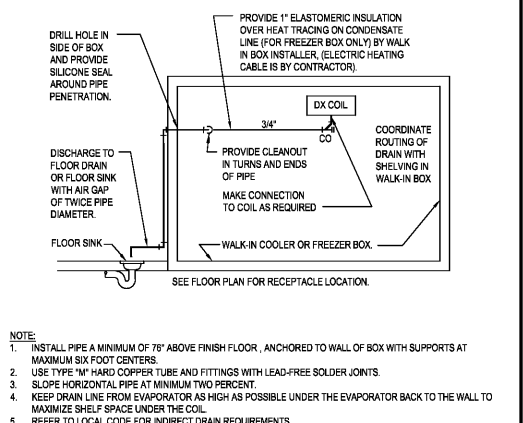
DRILL HOLE IN SIDE OF BOX AND PROVIDE SILICONE SEAL AROUND PIPE PENETRATION.

PROVIDE 1" ELASTOMERIC INSULATION OVER HEAT TRACING ON CONDENSATE LINE (FOR FREEZER BOX ONLY) BY WALK IN BOX INSTALLER, (ELECTRIC HEATING CABLE IS BY CONTRACTOR).

DX COIL

3/4"

CO

COORDINATE ROUTING OF DRAIN WITH SHELVING IN WALK-IN BOX

DISCHARGE TO FLOOR DRAIN OR FLOOR SINK WITH AIR GAP OF TWICE PIPE DIAMETER.

PROVIDE CLEANOUT IN TURNS AND ENDS OF PIPE

MAKE CONNECTION TO COIL AS REQUIRED

FLOOR SINK

WALK-IN COOLER OR FREEZER BOX.

SEE FLOOR PLAN FOR RECEPTACLE LOCATION.

NOTE:
1. INSTALL PIPE A MINIMUM OF 76" ABOVE FINISH FLOOR , ANCHORED TO WALL OF BOX WITH SUPPORTS AT MAXIMUM SIX FOOT CENTERS.
2. USE TYPE "M" HARD COPPER TUBE AND FITTINGS WITH LEAD-FREE SOLDER JOINTS.
3. SLOPE HORIZONTAL PIPE AT MINIMUM TWO PERCENT.
4. KEEP DRAIN LINE FROM EVAPORATOR AS HIGH AS POSSIBLE UNDER THE EVAPORATOR BACK TO THE WALL TO MAXIMIZE SHELF SPACE UNDER THE COIL.
5. REFER TO LOCAL CODE FOR INDIRECT DRAIN REQUIREMENTS.